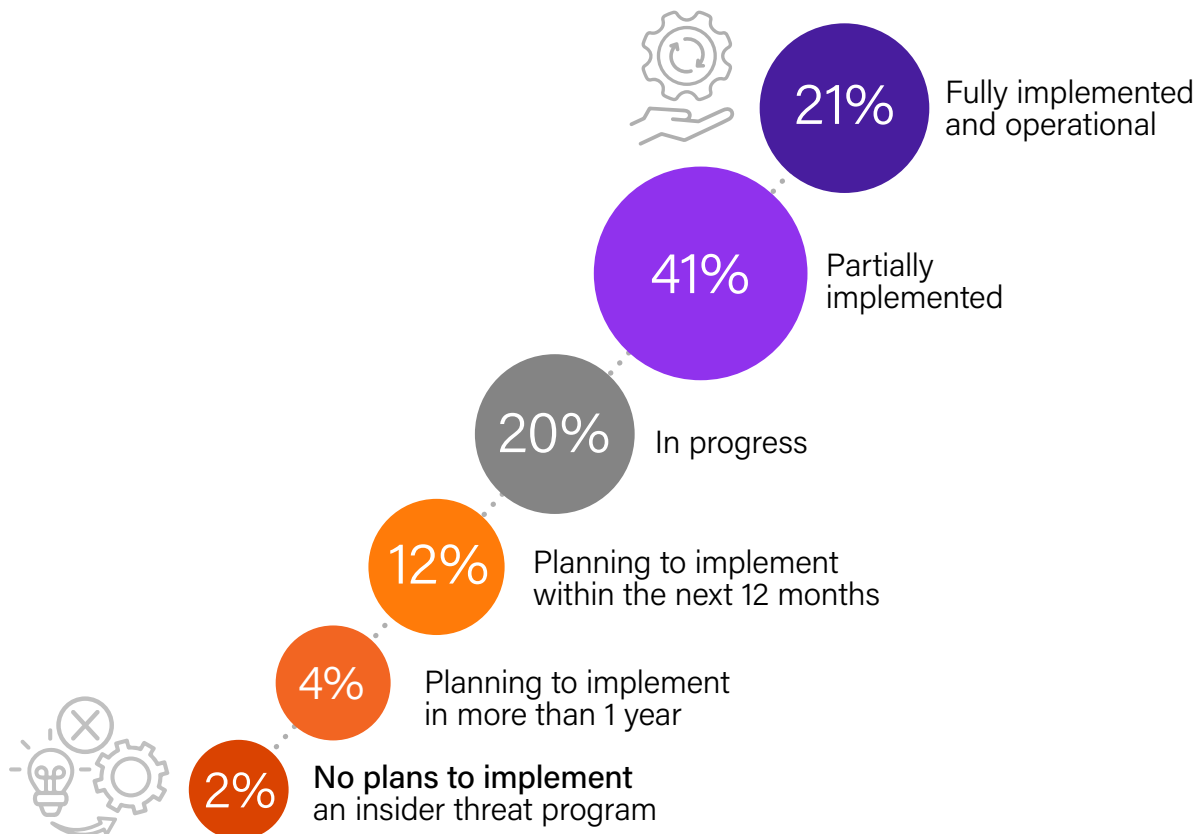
21% Fully implemented and operational

41% Partially implemented

20% In progress

12% Planning to implement within the next 12 months

4% Planning to implement in more than 1 year

2% No plans to implement an insider threat program